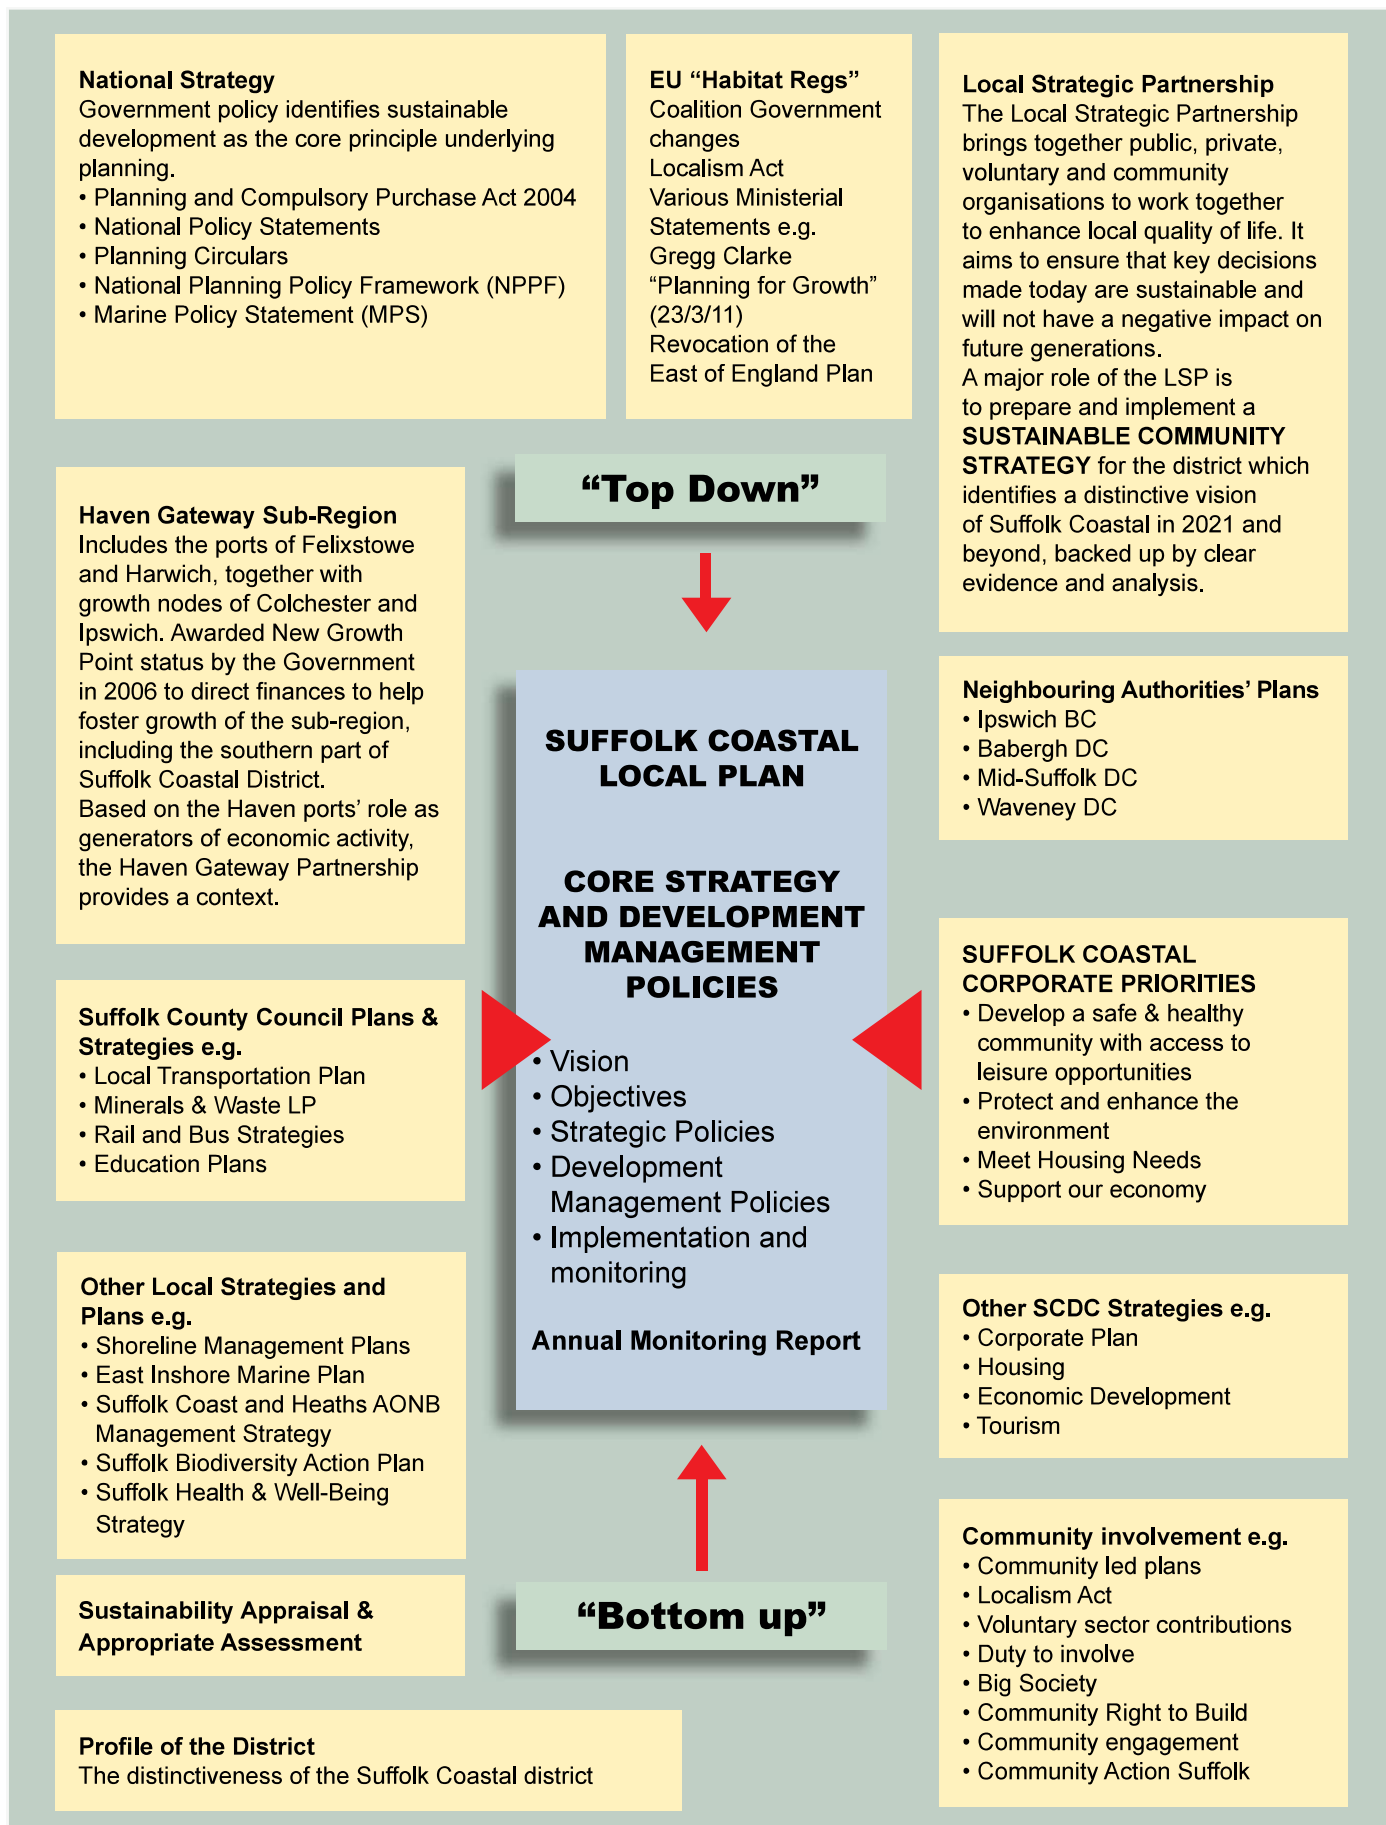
**National Strategy**
Government policy identifies sustainable development as the core principle underlying planning.
• Planning and Compulsory Purchase Act 2004
• National Policy Statements
• Planning Circulars
• National Planning Policy Framework (NPPF)
• Marine Policy Statement (MPS)

**EU "Habitat Regs"**
Coalition Government changes
Localism Act
Various Ministerial Statements e.g. Gregg Clarke "Planning for Growth" (23/3/11)
Revocation of the East of England Plan

**Local Strategic Partnership**
The Local Strategic Partnership brings together public, private, voluntary and community organisations to work together to enhance local quality of life. It aims to ensure that key decisions made today are sustainable and will not have a negative impact on future generations.
A major role of the LSP is to prepare and implement a **SUSTAINABLE COMMUNITY STRATEGY** for the district which identifies a distinctive vision of Suffolk Coastal in 2021 and beyond, backed up by clear evidence and analysis.

**Haven Gateway Sub-Region**
Includes the ports of Felixstowe and Harwich, together with growth nodes of Colchester and Ipswich. Awarded New Growth Point status by the Government in 2006 to direct finances to help foster growth of the sub-region, including the southern part of Suffolk Coastal District.
Based on the Haven ports' role as generators of economic activity, the Haven Gateway Partnership provides a context.

"Top Down"

SUFFOLK COASTAL LOCAL PLAN

CORE STRATEGY AND DEVELOPMENT MANAGEMENT POLICIES

• Vision
• Objectives
• Strategic Policies
• Development Management Policies
• Implementation and monitoring

Annual Monitoring Report

**Neighbouring Authorities' Plans**
• Ipswich BC
• Babergh DC
• Mid-Suffolk DC
• Waveney DC

**Suffolk County Council Plans & Strategies e.g.**
• Local Transportation Plan
• Minerals & Waste LP
• Rail and Bus Strategies
• Education Plans

**SUFFOLK COASTAL CORPORATE PRIORITIES**
• Develop a safe & healthy community with access to leisure opportunities
• Protect and enhance the environment
• Meet Housing Needs
• Support our economy

**Other Local Strategies and Plans e.g.**
• Shoreline Management Plans
• East Inshore Marine Plan
• Suffolk Coast and Heaths AONB Management Strategy
• Suffolk Biodiversity Action Plan
• Suffolk Health & Well-Being Strategy

**Other SCDC Strategies e.g.**
• Corporate Plan
• Housing
• Economic Development
• Tourism

**Sustainability Appraisal & Appropriate Assessment**

"Bottom up"

**Community involvement e.g.**
• Community led plans
• Localism Act
• Voluntary sector contributions
• Duty to involve
• Big Society
• Community Right to Build
• Community engagement
• Community Action Suffolk

**Profile of the District**
The distinctiveness of the Suffolk Coastal district